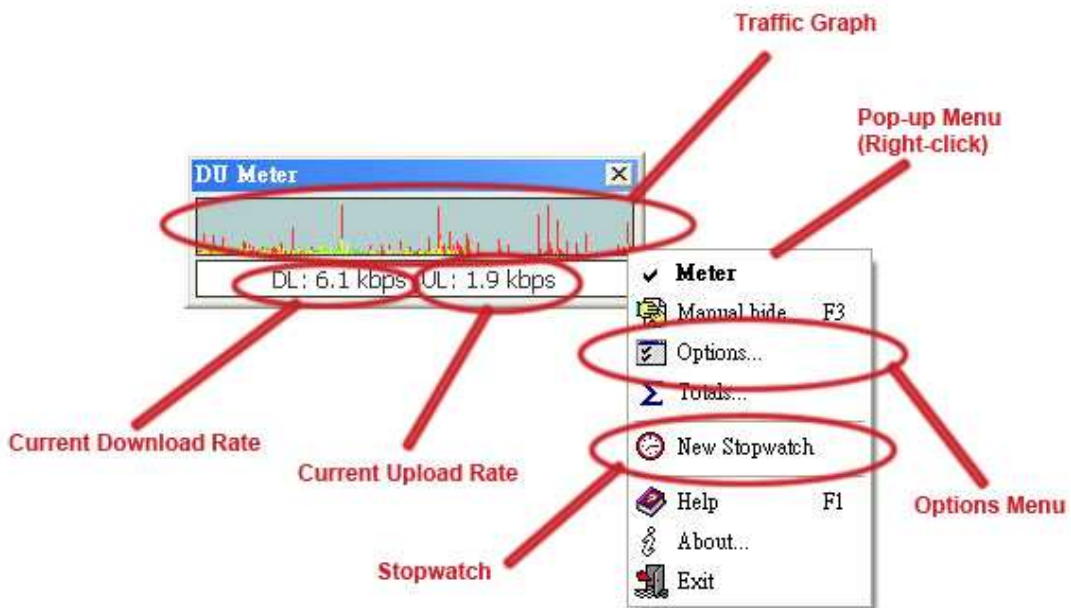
Traffic Graph

Pop-up Menu (Right-click)

DU Meter

DL: 6.1 kbps UL: 1.9 kbps

Meter
Manual hide F3
Options...
Totals...
New Stopwatch
Help F1
About...
Exit

Current Download Rate

Current Upload Rate

Options Menu

Stopwatch